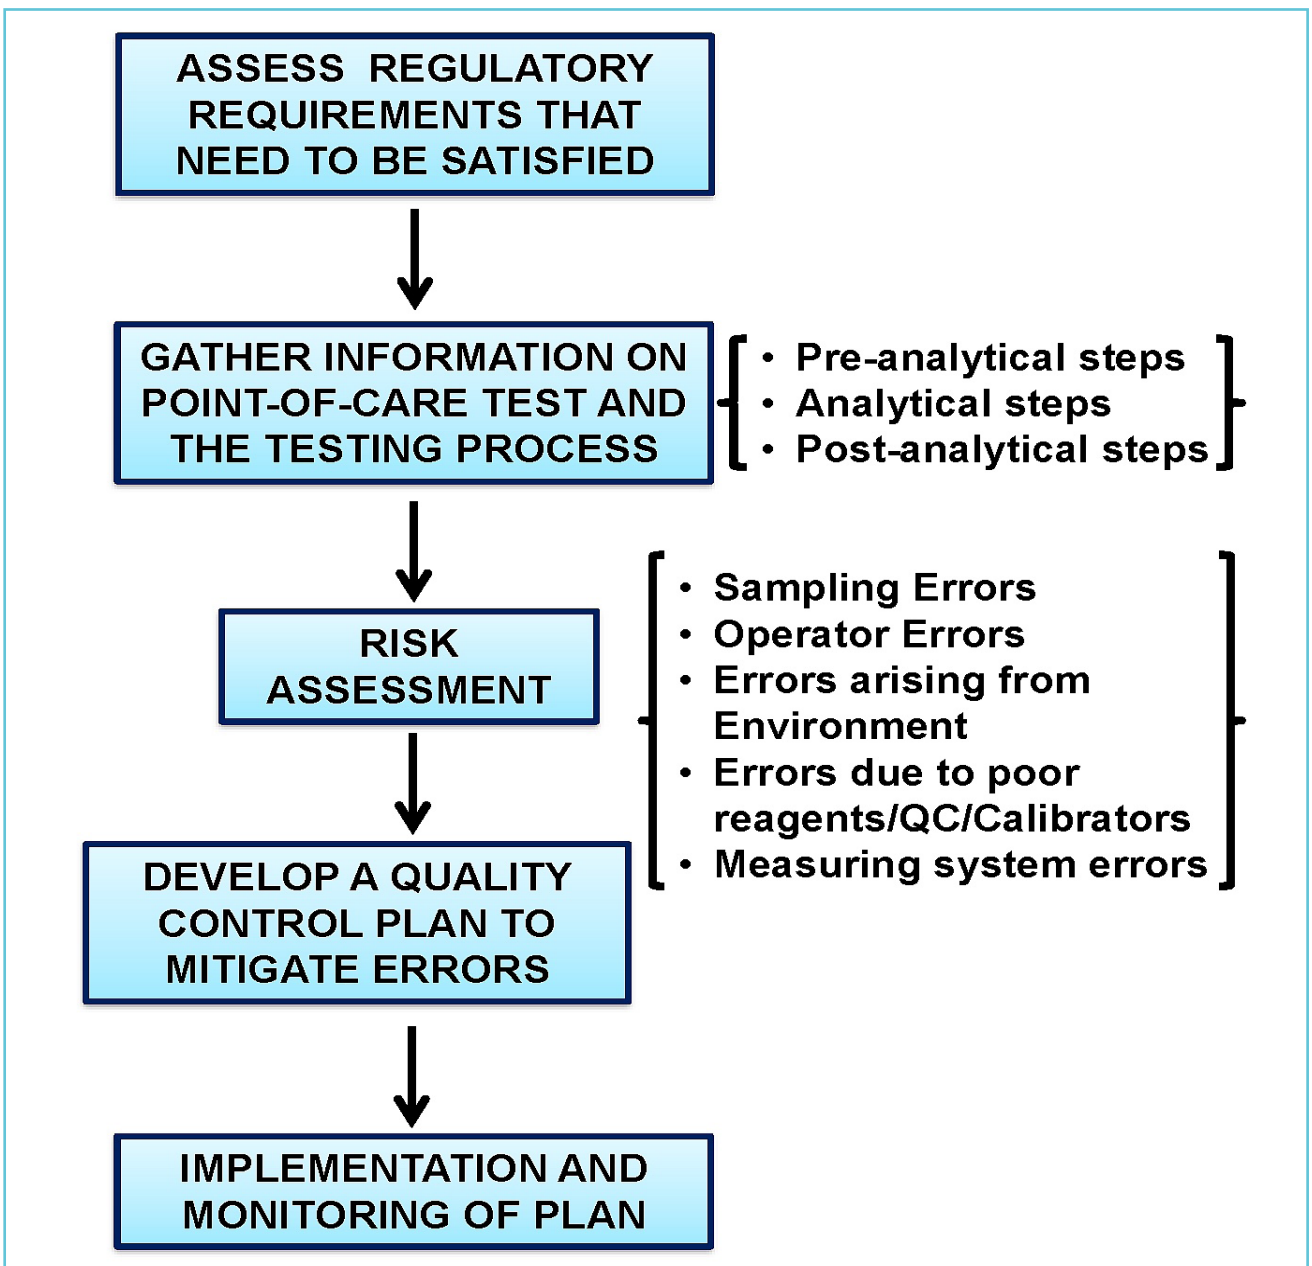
ASSESS REGULATORY REQUIREMENTS THAT NEED TO BE SATISFIED

GATHER INFORMATION ON POINT-OF-CARE TEST AND THE TESTING PROCESS

• Pre-analytical steps
• Analytical steps
• Post-analytical steps

RISK ASSESSMENT

• Sampling Errors
• Operator Errors
• Errors arising from Environment
• Errors due to poor reagents/QC/Calibrators
• Measuring system errors

DEVELOP A QUALITY CONTROL PLAN TO MITIGATE ERRORS

IMPLEMENTATION AND MONITORING OF PLAN